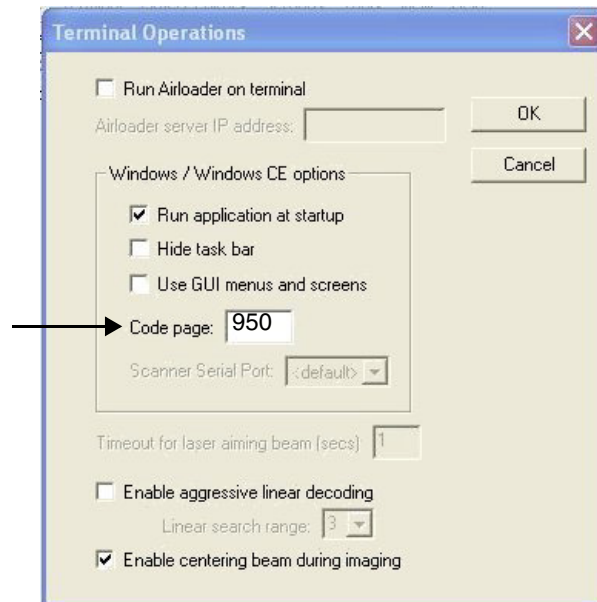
Terminal Operations

Run Airloader on terminal

Airloader server IP address:

OK

Cancel

Windows / Windows CE options

Run application at startup

Hide task bar

Use GUI menus and screens

Code page: 950

Scanner Serial Port: <default>

Timeout for laser aiming beam (secs) 1

Enable aggressive linear decoding

Linear search range: 3

Enable centering beam during imaging